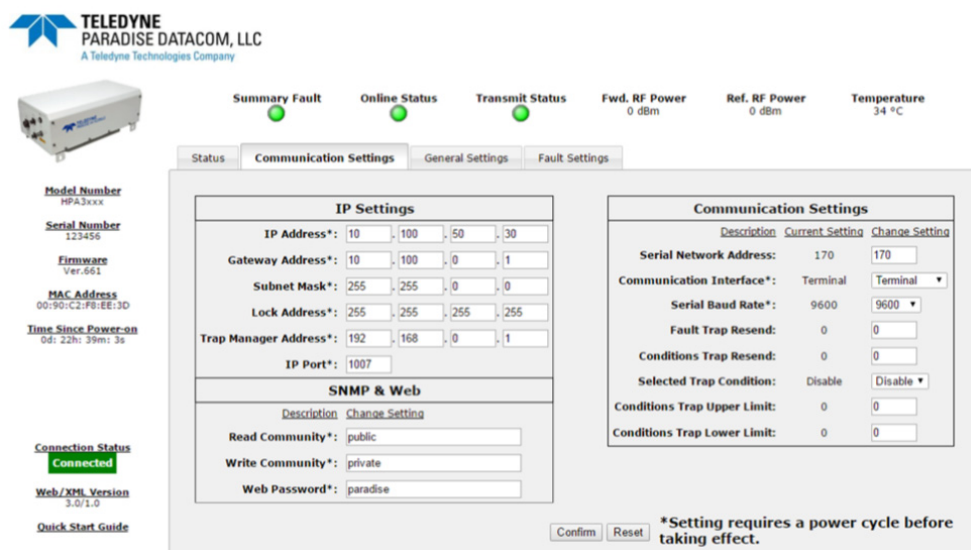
TELEDYNE
PARADISE DATACOM, LLC
A Teledyne Technologies Company

Summary Fault
Online Status
Transmit Status
Fwd. RF Power
0 dBm
Ref. RF Power
0 dBm
Temperature
34 °C

Status
Communication Settings
General Settings
Fault Settings

Model Number
HPA3xxx
Serial Number
123456
Firmware
Ver.661
MAC Address
00:90:C2:F8:EE:3D
Time Since Power-on
0d: 22h: 39m: 3s

Connection Status
Connected
Web/XML Version
3.0/1.0
Quick Start Guide

IP Settings

| | |
|---|---|
| IP Address*: | 10 . 100 . 50 . 30 |
| Gateway Address*: | 10 . 100 . 0 . 1 |
| Subnet Mask*: | 255 . 255 . 0 . 0 |
| Lock Address*: | 255 . 255 . 255 . 255 |
| Trap Manager Address*: | 192 . 168 . 0 . 1 |
| IP Port*: | 1007 |

SNMP & Web

| Description | Change Setting |
|---|---|
| Read Community*: | public |
| Write Community*: | private |
| Web Password*: | paradise |

Communication Settings

| Description | Current Setting | Change Setting |
|---|---|---|
| Serial Network Address: | 170 | 170 |
| Communication Interface*: | Terminal | Terminal |
| Serial Baud Rate*: | 9600 | 9600 |
| Fault Trap Resend: | 0 | 0 |
| Conditions Trap Resend: | 0 | 0 |
| Selected Trap Condition: | Disable | Disable |
| Conditions Trap Upper Limit: | 0 | 0 |
| Conditions Trap Lower Limit: | 0 | 0 |

Confirm Reset
*Setting requires a power cycle before taking effect.